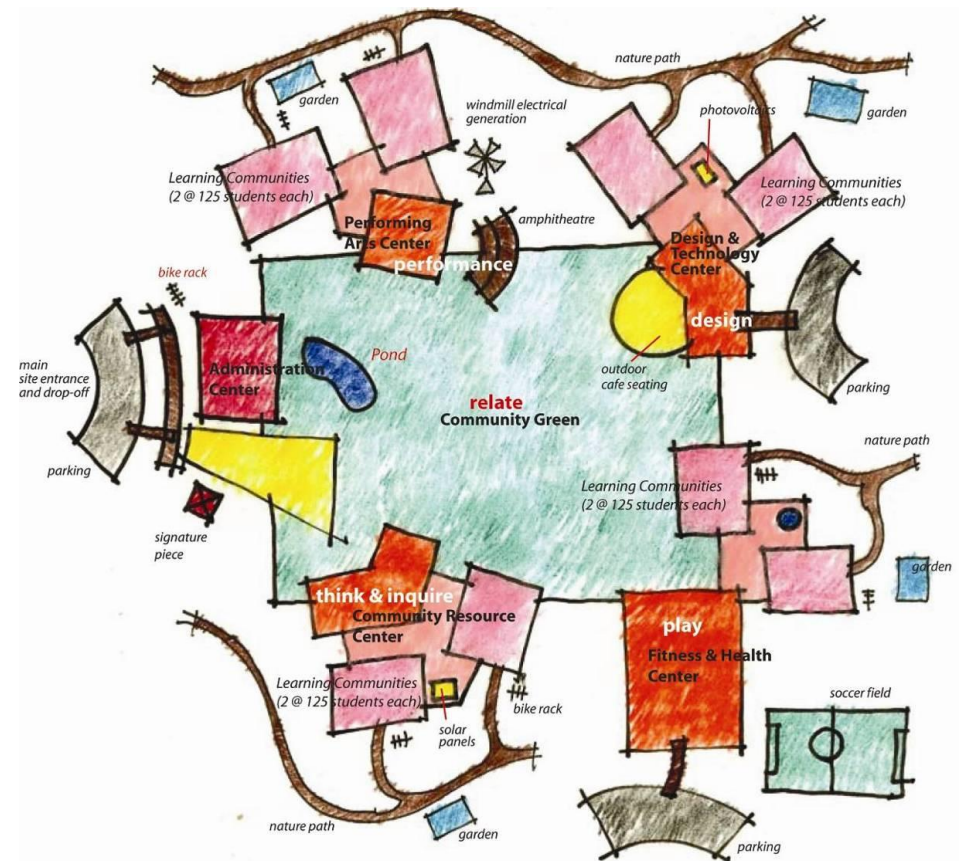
nature path

garden

windmill electrical generation

photovoltaics

garden

Learning Communities (2 @ 125 students each)

Learning Communities (2 @ 125 students each)

Performing Arts Center

amphitheatre

Design & Technology Center

bike rack

performance

design

main site entrance and drop-off

Administration Center

Pond

outdoor cafe seating

parking

relate
Community Green

nature path

parking

Learning Communities (2 @ 125 students each)

signature piece

garden

think & inquire
Community Resource Center

play
Fitness & Health Center

Learning Communities (2 @ 125 students each)

soccer field

solar panels

bike rack

nature path

garden

parking